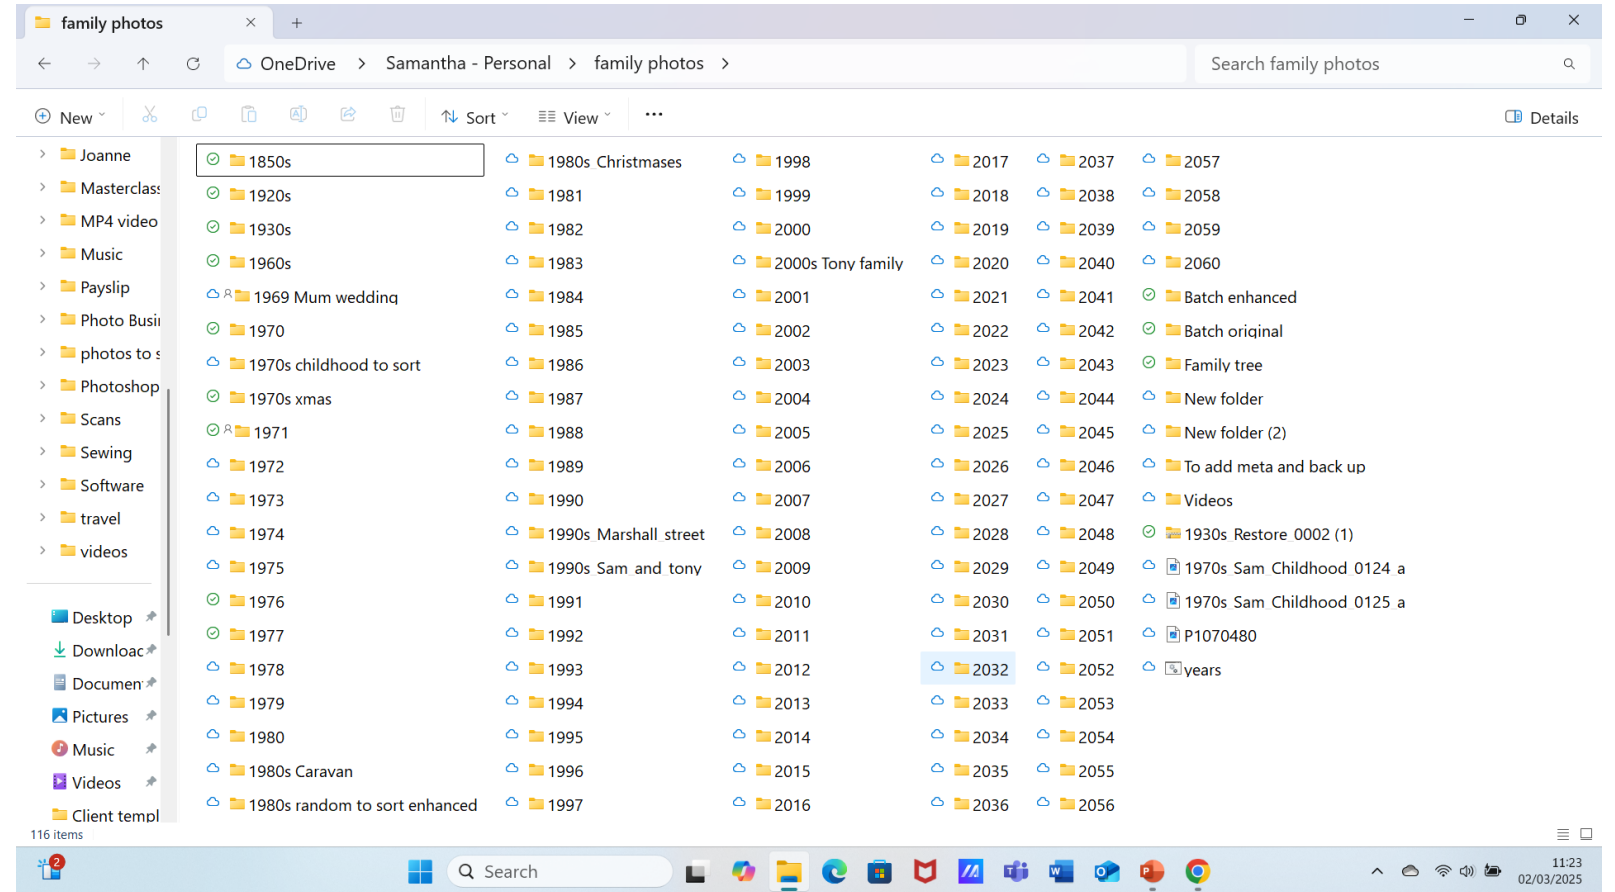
family photos ×  +

OneDrive > Samantha - Personal > family photos >

Search family photos

New  Sort  View  ···  Details

Joanne
Masterclass
MP4 video
Music
Payslip
Photo Busi
photos to s
Photoshop
Scans
Sewing
Software
travel
videos

Desktop
Downloac
Documen
Pictures
Music
Videos
Client templ

1850s
1920s
1930s
1960s
1969 Mum wedding
1970
1970s childhood to sort
1970s xmas
1971
1972
1973
1974
1975
1976
1977
1978
1979
1980
1980s Caravan
1980s random to sort enhanced

1980s_Christmases
1981
1982
1983
1984
1985
1986
1987
1988
1989
1990
1990s_Marshall_street
1990s_Sam_and_tony
1991
1992
1993
1994
1995
1996
1997

1998
1999
2000
2000s Tony family
2001
2002
2003
2004
2005
2006
2007
2008
2009
2010
2011
2012
2013
2014
2015
2016

2017
2018
2019
2020
2021
2022
2023
2024
2025
2026
2027
2028
2029
2030
2031
2032
2033
2034
2035
2036

2037
2038
2039
2040
2041
2042
2043
2044
2045
2046
2047
2048
2049
2050
2051
2052
2053
2054
2055
2056

2057
2058
2059
2060
Batch enhanced
Batch original
Family tree
New folder
New folder (2)
To add meta and back up
Videos
1930s_Restore_0002 (1)
1970s_Sam_Childhood_0124_a
1970s_Sam_Childhood_0125_a
P1070480
years

116 items

2
Search

11:23
02/03/2025